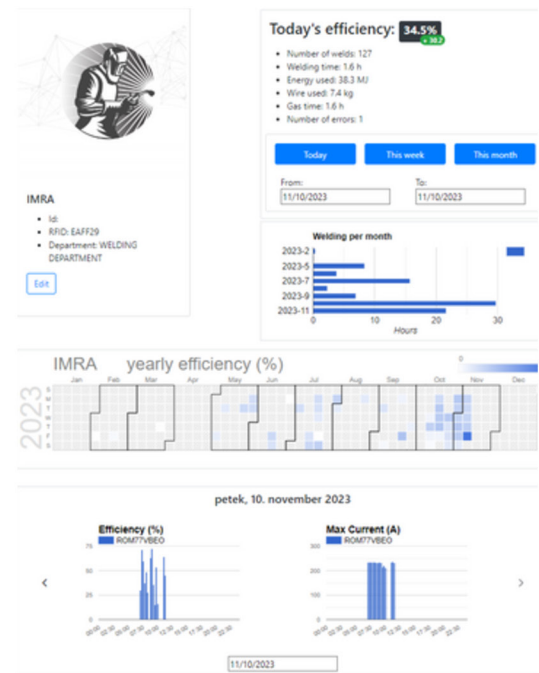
IMRA

- Id:
- RFID: EAFF29
- Department: WELDING DEPARTMENT

Edit

Today's efficiency: 34.5%
+ 30.2

- Number of welds: 127
- Welding time: 1.6 h
- Energy used: 38.3 MJ
- Wire used: 7.4 kg
- Gas time: 1.6 h
- Number of errors: 1

Today
This week
This month

From:
11/10/2023

To:
11/10/2023

Welding per month
2023-2
2023-5
2023-7
2023-9
2023-11
0
10
20
30
Hours

IMRA yearly efficiency (%)
0
2023
Jan
Feb
Mar
Apr
May
Jun
Jul
Aug
Sep
Oct
Nov
Dec
S
M
T
W
T
F
S

petek, 10. november 2023

‹

Efficiency (%)
ROM77VBEO
75
50
25
0

Max Current (A)
ROM77VBEO
300
200
100
0

›

11/10/2023